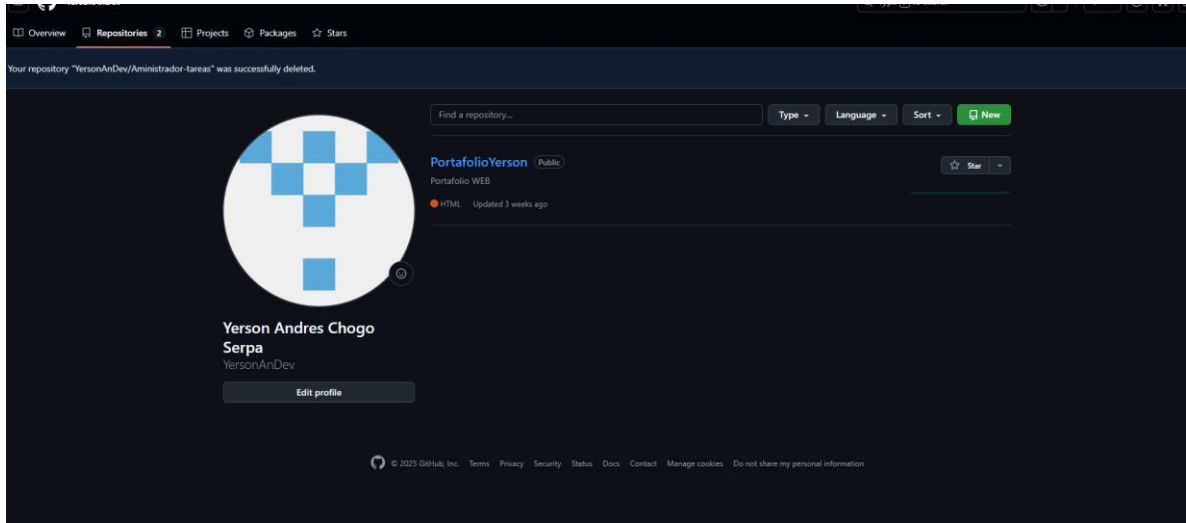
Overview Repositories 2 Projects Packages Stars

Your repository "YersonAnDev/Aministrador-tareas" was successfully deleted.

Find a repository... Type Language Sort New

PortafolioYerson Public
Portafolio WEB
HTML Updated 3 weeks ago

Star

Yerson Andres Chogo Serpa
YersonAnDev

Edit profile

© 2025 GitHub, Inc. Terms Privacy Security Status Docs Contact Manage cookies Do not share my personal information